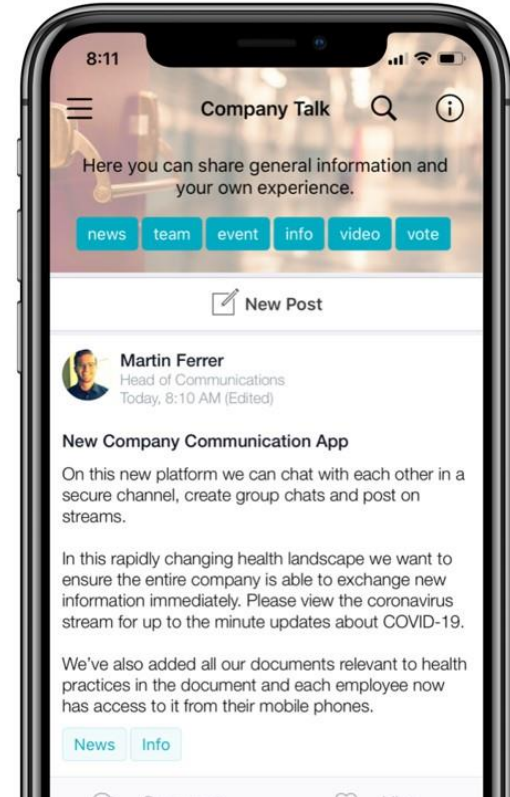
8:11

Company Talk

Here you can share general information and your own experience.

news team event info video vote

New Post

Martin Ferrer
Head of Communications
Today, 8:10 AM (Edited)

New Company Communication App

On this new platform we can chat with each other in a secure channel, create group chats and post on streams.

In this rapidly changing health landscape we want to ensure the entire company is able to exchange new information immediately. Please view the coronavirus stream for up to the minute updates about COVID-19.

We've also added all our documents relevant to health practices in the document and each employee now has access to it from their mobile phones.

News Info